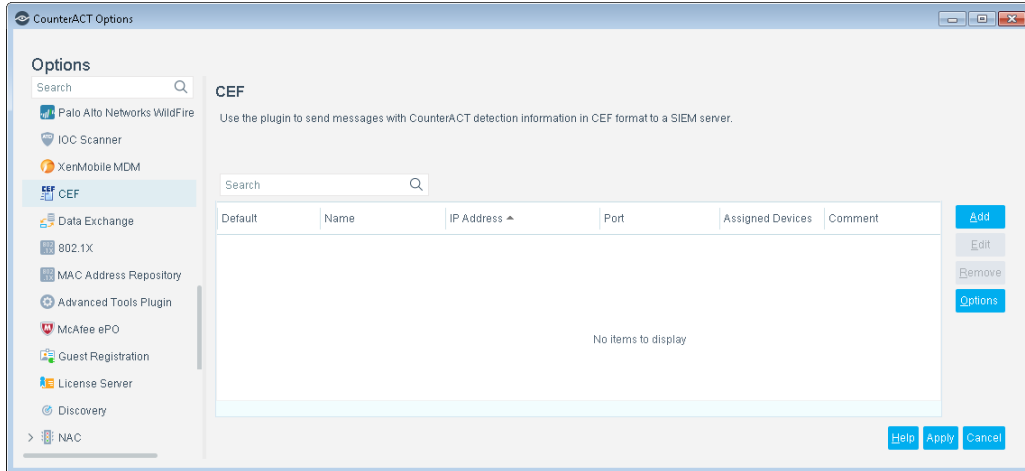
CounterACT Options

Options

Search

Palo Alto Networks WildFire
IOC Scanner
XenMobile MDM
CEF
Data Exchange
802.1X
MAC Address Repository
Advanced Tools Plugin
McAfee ePO
Guest Registration
License Server
Discovery
NAC

CEF

Use the plugin to send messages with CounterACT detection information in CEF format to a SIEM server.

Search

| Default | Name | IP Address ▲ | Port | Assigned Devices | Comment |
|---|---|---|---|---|---|

No items to display

Add
Edit
Remove
Options

Help Apply Cancel